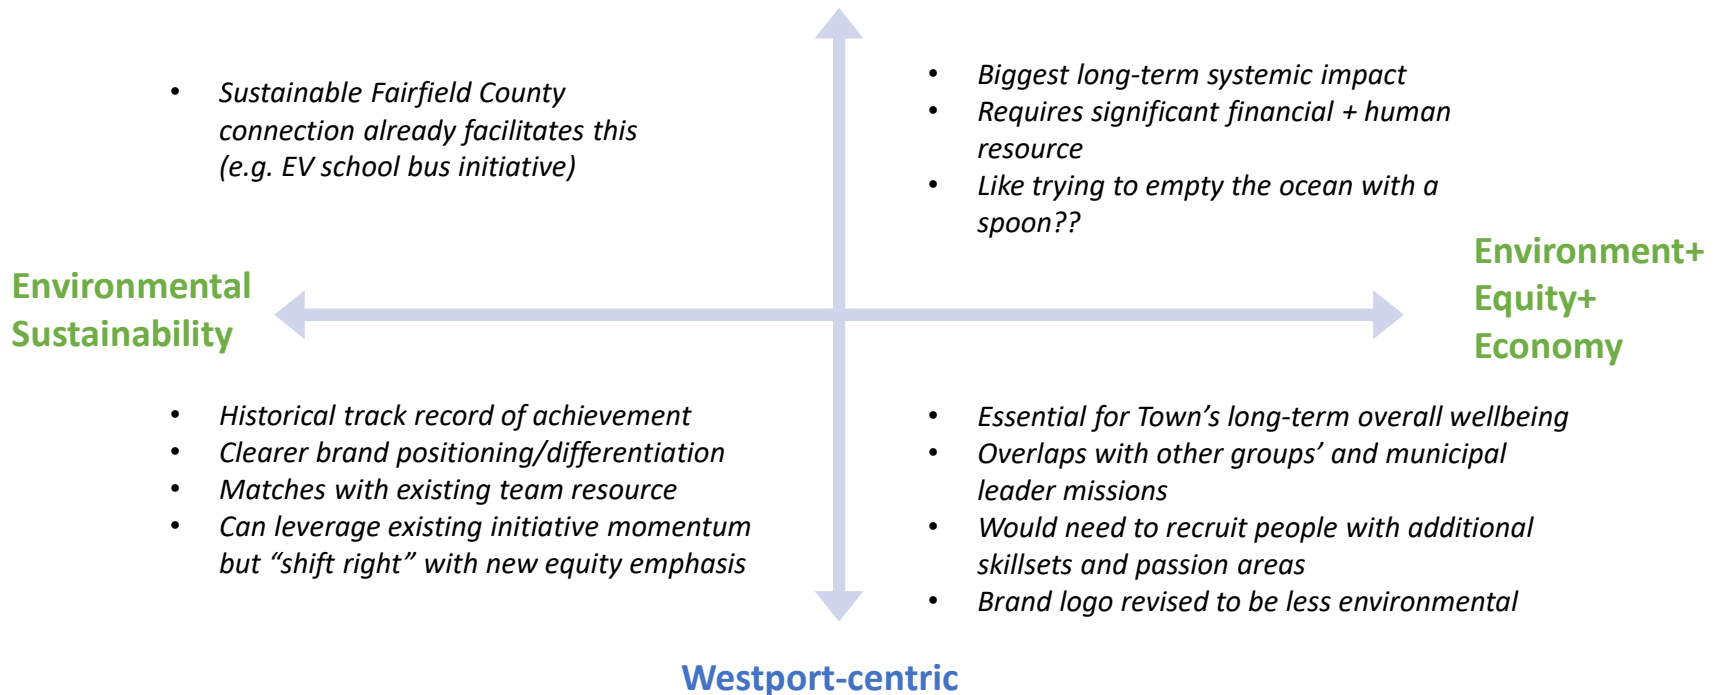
- Sustainable Fairfield County connection already facilitates this (e.g. EV school bus initiative)

- Biggest long-term systemic impact
- Requires significant financial + human resource
- Like trying to empty the ocean with a spoon??

Environmental Sustainability

Environment+ Equity+ Economy

- Historical track record of achievement
- Clearer brand positioning/differentiation
- Matches with existing team resource
- Can leverage existing initiative momentum but “shift right” with new equity emphasis

- Essential for Town’s long-term overall wellbeing
- Overlaps with other groups’ and municipal leader missions
- Would need to recruit people with additional skillsets and passion areas
- Brand logo revised to be less environmental

Westport-centric